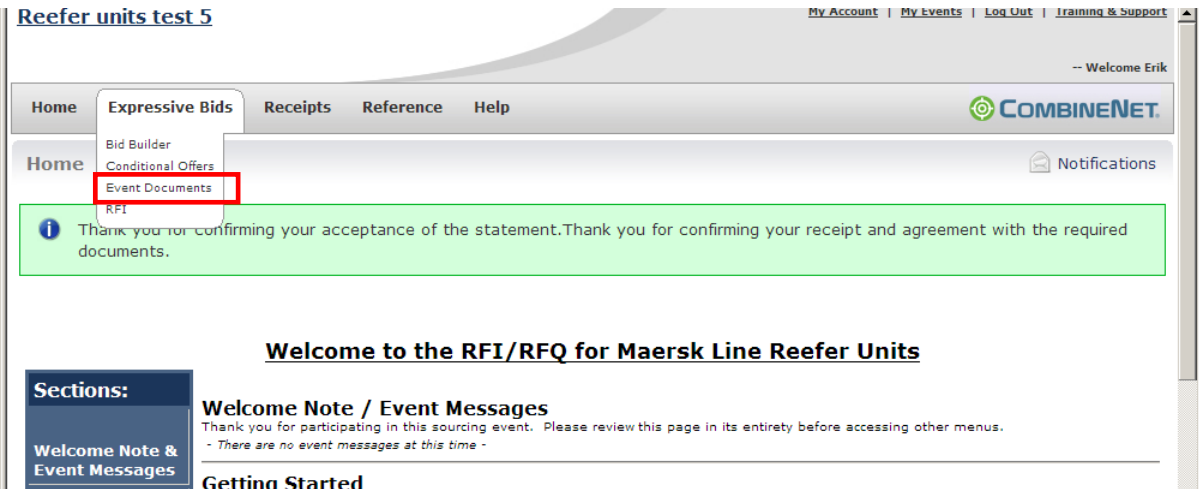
Reefer units test 5

My Account | My Events | Log Out | Training & Support

-- Welcome Erik

Home
Expressive Bids
Receipts
Reference
Help

COMBINENET.

Bid Builder
Conditional Offers
Event Documents
RFI

Home

Notifications

Thank you for confirming your acceptance of the statement.Thank you for confirming your receipt and agreement with the required documents.

Welcome to the RFI/RFQ for Maersk Line Reefer Units

Sections:

Welcome Note & Event Messages

Welcome Note / Event Messages

Thank you for participating in this sourcing event. Please review this page in its entirety before accessing other menus.

- There are no event messages at this time -

Getting Started